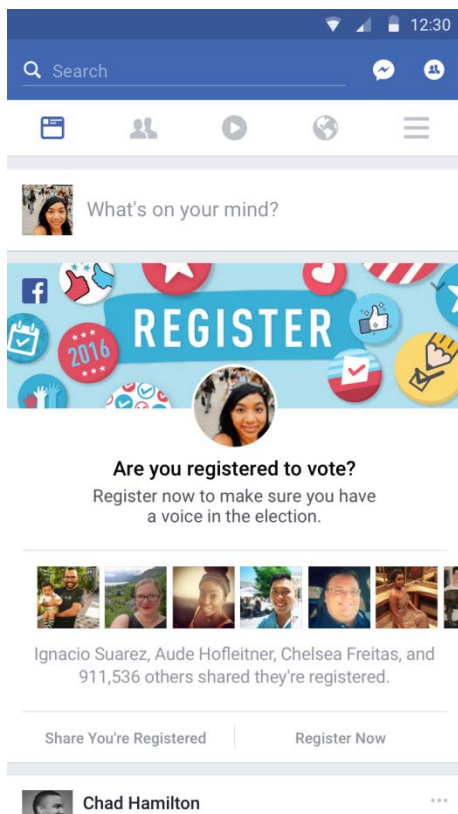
12:30

Search

What's on your mind?

REGISTER

2016

Are you registered to vote?

Register now to make sure you have a voice in the election.

Ignacio Suarez, Aude Hofleitner, Chelsea Freitas, and 911,536 others shared they're registered.

Share You're Registered

Register Now

Chad Hamilton